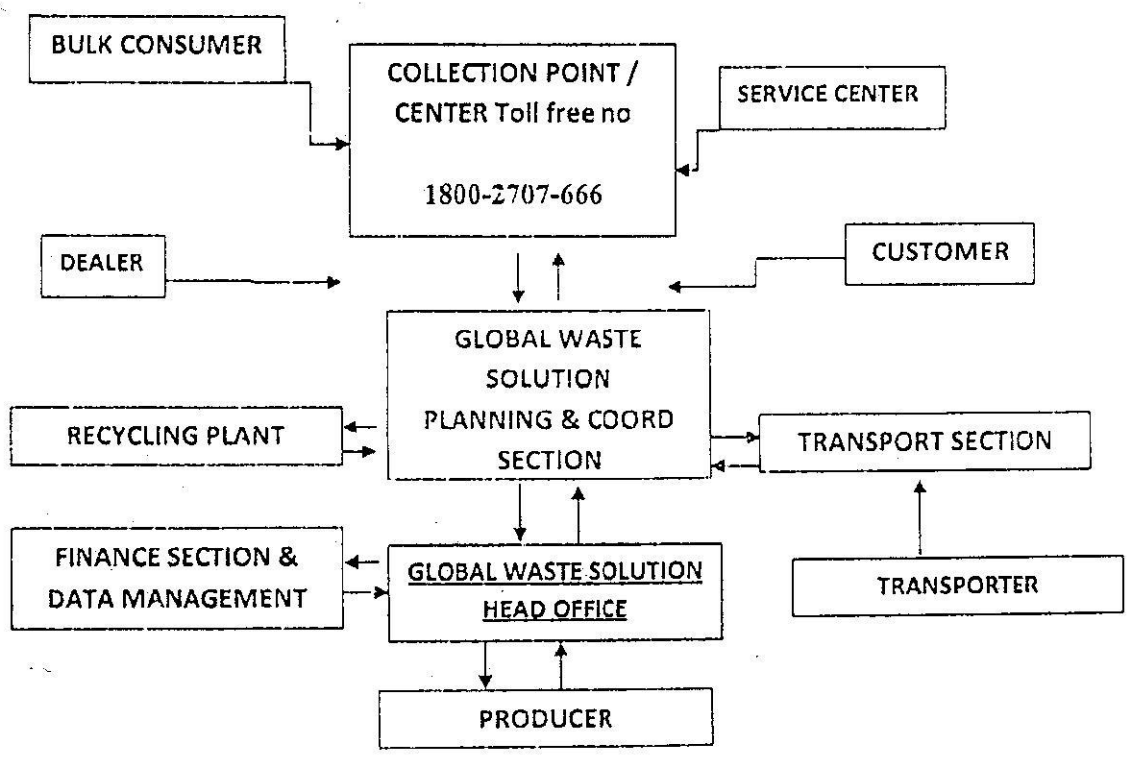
BULK CONSUMER

COLLECTION POINT / CENTER Toll free no

1800-2707-666

SERVICE CENTER

DEALER

CUSTOMER

GLOBAL WASTE SOLUTION PLANNING & COORD SECTION

RECYCLING PLANT

TRANSPORT SECTION

FINANCE SECTION & DATA MANAGEMENT

GLOBAL WASTE SOLUTION HEAD OFFICE

TRANSPORTER

PRODUCER